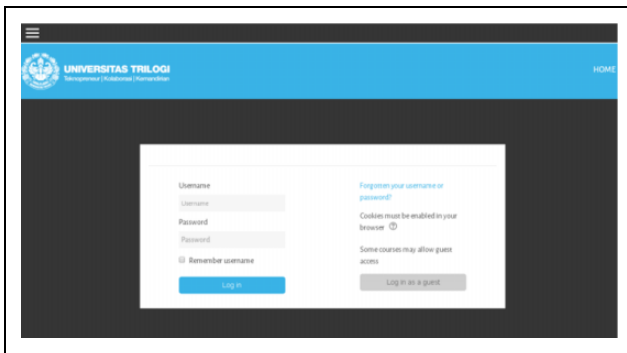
UNIVERSITAS TRILOGI
Teknopreneur | Kolaborasi | Kemandirian

HOME

Username
Username
Password
Password
Remember username
Log in

Forgotten your username or password?
Cookies must be enabled in your browser
Some courses may allow guest access
Log in as a guest